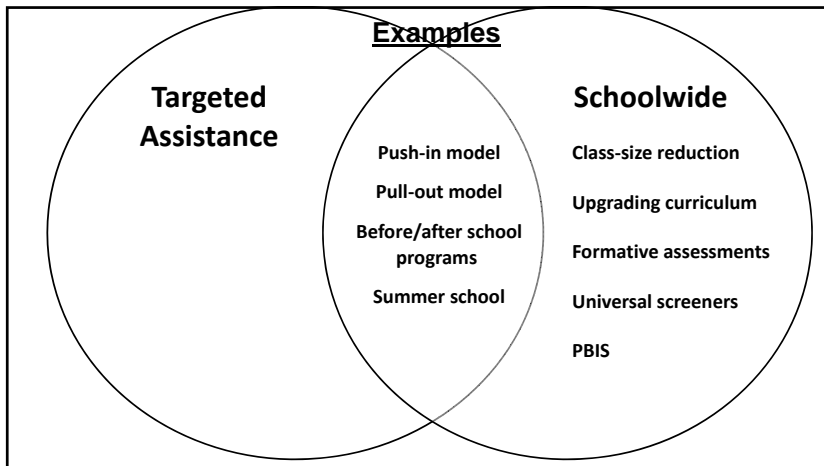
Examples

Targeted Assistance

Push-in model

Pull-out model

Before/after school programs

Summer school

Schoolwide

Class-size reduction

Upgrading curriculum

Formative assessments

Universal screeners

PBIS